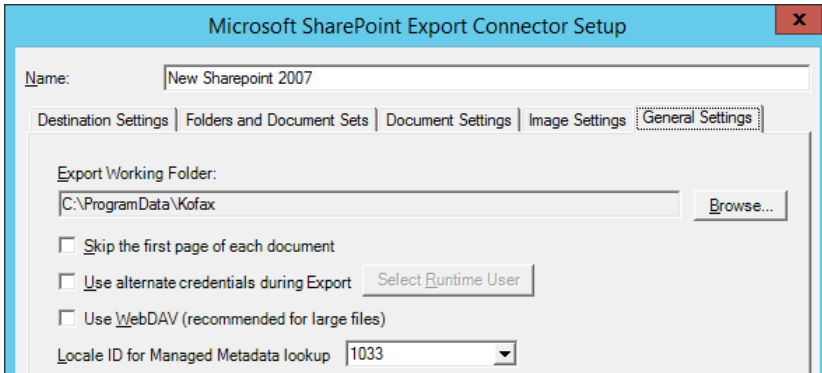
Microsoft SharePoint Export Connector Setup

x

Name: New Sharepoint 2007

Destination Settings | Folders and Document Sets | Document Settings | Image Settings | General Settings

Export Working Folder:

C:\ProgramData\Kofax

Browse...

Skip the first page of each document

Use alternate credentials during Export

Select Runtime User

Use WebDAV (recommended for large files)

Locale ID for Managed Metadata lookup 1033